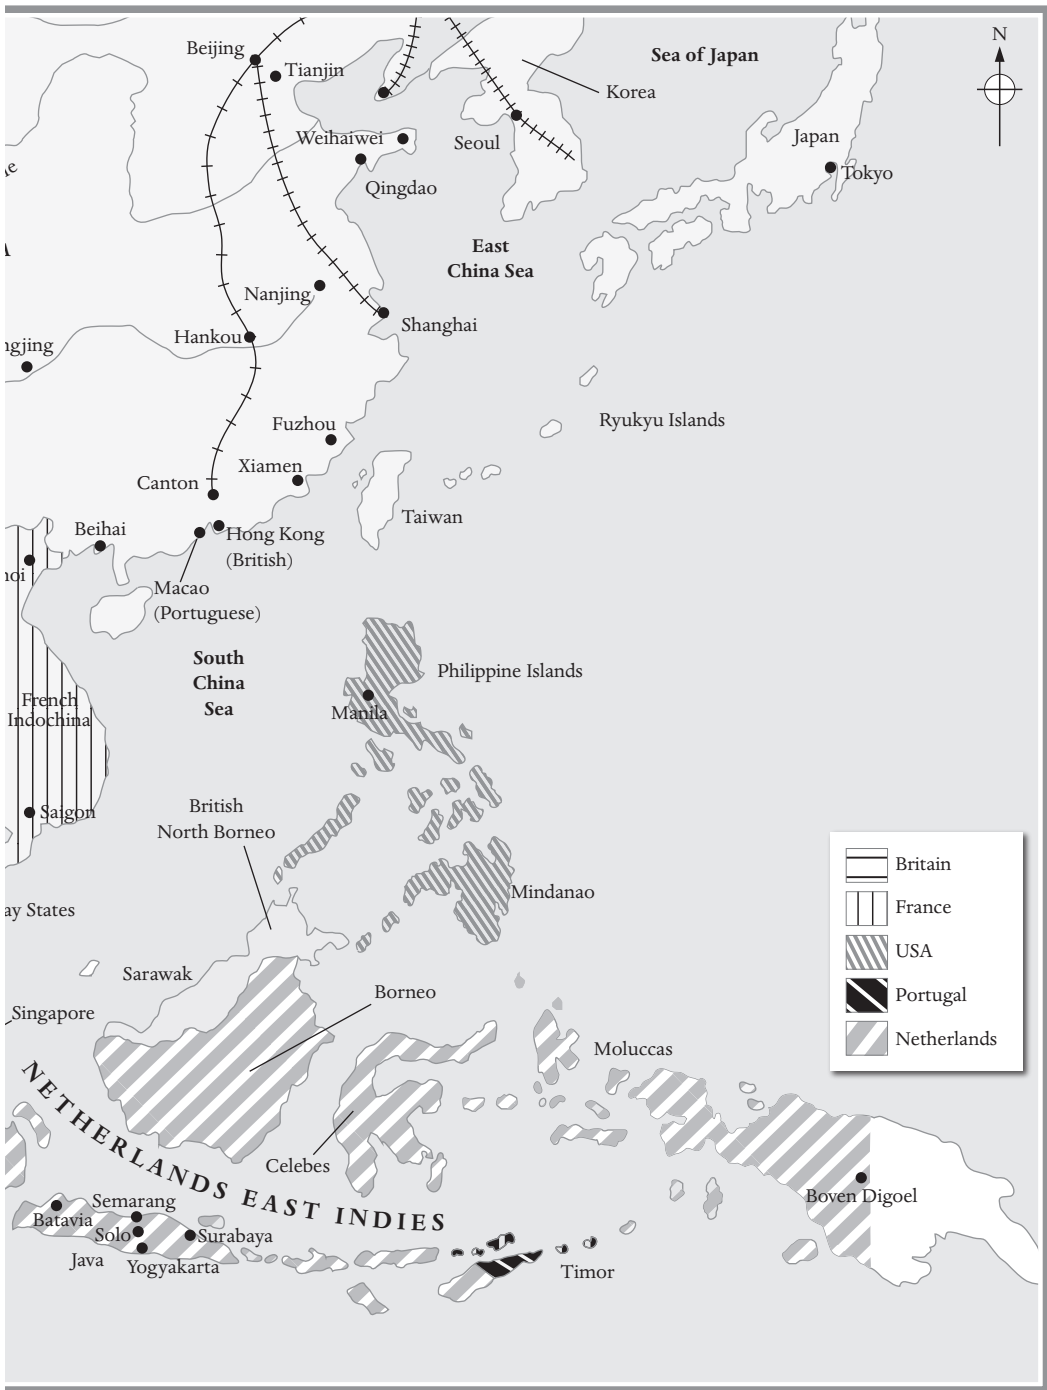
N

Beijing
Tianjin
Sea of Japan
Korea
Weihaiwei
Seoul
Japan
Tokyo
Qingdao
East China Sea
Nanjing
Shanghai
Hankou
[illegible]gjing
Ryukyu Islands
Fuzhou
Xiamen
Canton
Taiwan
Beihai
Hong Kong (British)
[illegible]oi
Macao (Portuguese)
South China Sea
Philippine Islands
French Indochina
Manila
Saigon
British North Borneo
Mindanao
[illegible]ay States
Sarawak
Borneo
Singapore
Moluccas
NETHERLANDS EAST INDIES
Celebes
Semarang
Batavia
Solo
Surabaya
Java
Yogyakarta
Timor
Boven Digoel

Britain
France
USA
Portugal
Netherlands